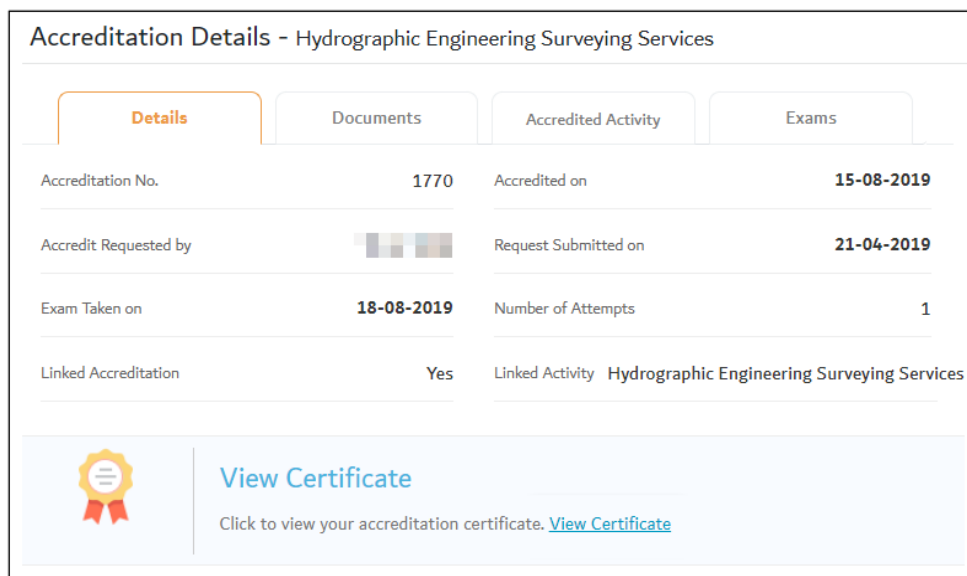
Accreditation Details - Hydrographic Engineering Surveying Services

Details | Documents | Accredited Activity | Exams

| | | | |
|---|---|---|---|
| Accreditation No. | 1770 | Accredited on | 15-08-2019 |
| Accredit Requested by | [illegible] | Request Submitted on | 21-04-2019 |
| Exam Taken on | 18-08-2019 | Number of Attempts | 1 |
| Linked Accreditation | Yes | Linked Activity | Hydrographic Engineering Surveying Services |

View Certificate

Click to view your accreditation certificate. View Certificate